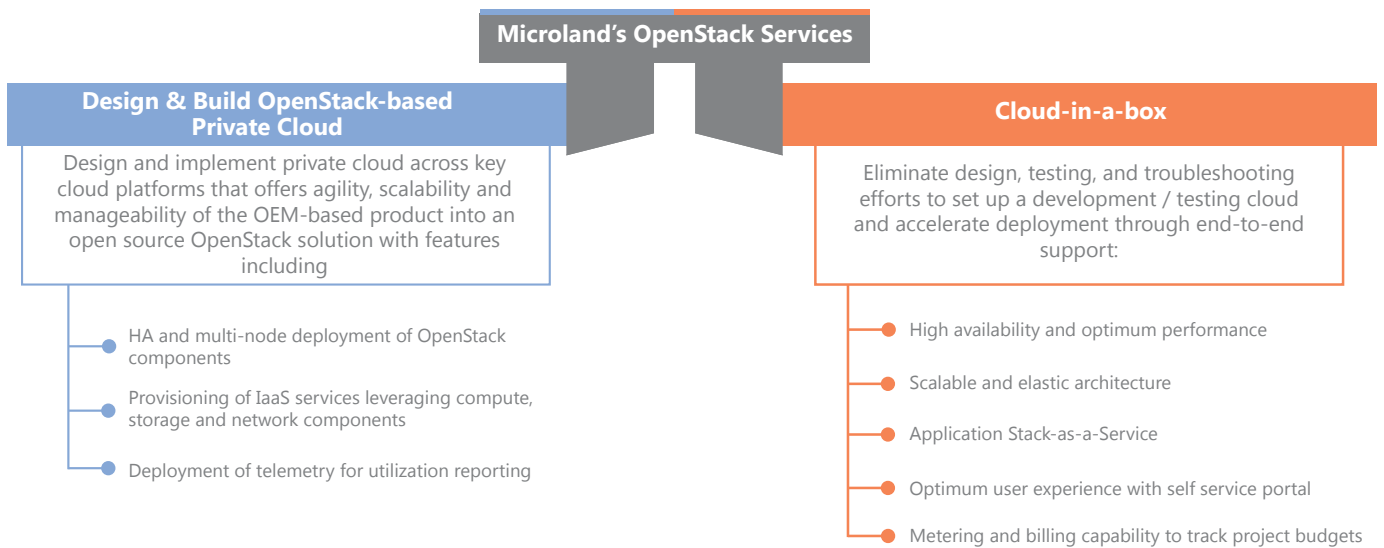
Microland’s OpenStack Services

Design & Build OpenStack-based Private Cloud

Design and implement private cloud across key cloud platforms that offers agility, scalability and manageability of the OEM-based product into an open source OpenStack solution with features including

HA and multi-node deployment of OpenStack components

Provisioning of IaaS services leveraging compute, storage and network components

Deployment of telemetry for utilization reporting

Cloud-in-a-box

Eliminate design, testing, and troubleshooting efforts to set up a development / testing cloud and accelerate deployment through end-to-end support:

High availability and optimum performance

Scalable and elastic architecture

Application Stack-as-a-Service

Optimum user experience with self service portal

Metering and billing capability to track project budgets